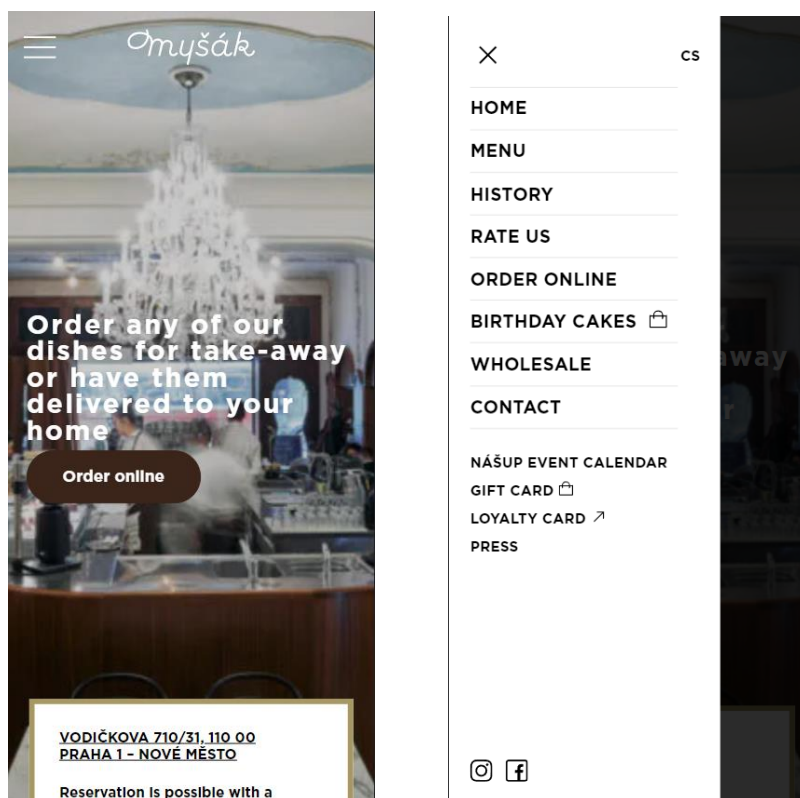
Omyšák

Order any of our dishes for take-away or have them delivered to your home

Order online

VODIČKOVA 710/31, 110 00 PRAHA 1 - NOVÉ MĚSTO

Reservation is possible with a

CS

HOME
MENU
HISTORY
RATE US
ORDER ONLINE
BIRTHDAY CAKES
WHOLESALE
CONTACT

NÁŠUP EVENT CALENDAR
GIFT CARD
LOYALTY CARD ↗
PRESS

away